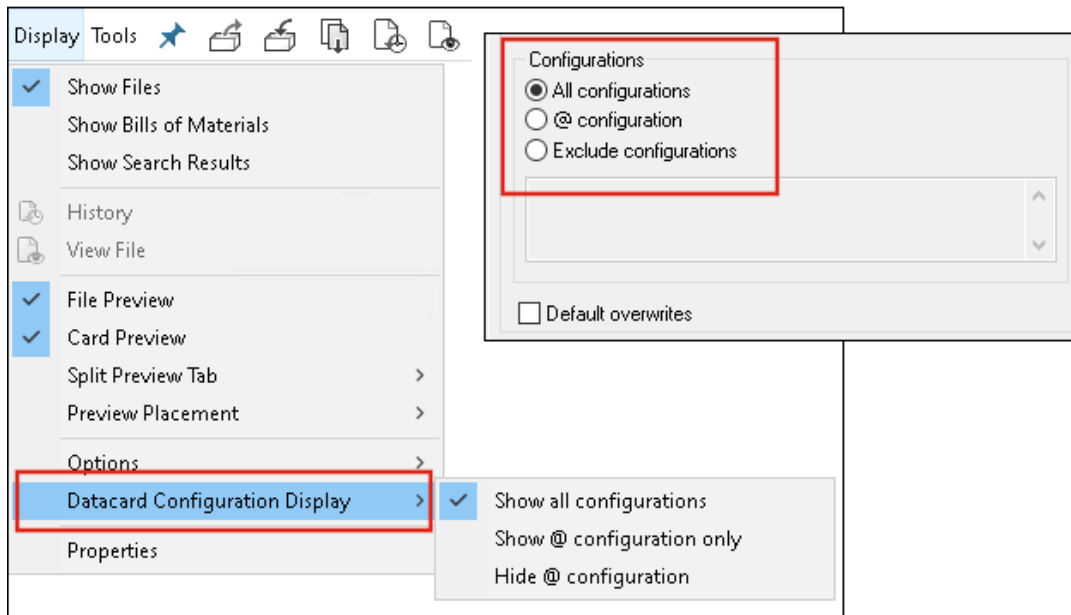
Display Tools

Show Files
Show Bills of Materials
Show Search Results
History
View File
File Preview
Card Preview
Split Preview Tab >
Preview Placement >
Options >
Datacard Configuration Display >
Properties

Show all configurations
Show @ configuration only
Hide @ configuration

Configurations
All configurations
@ configuration
Exclude configurations

Default overwrites